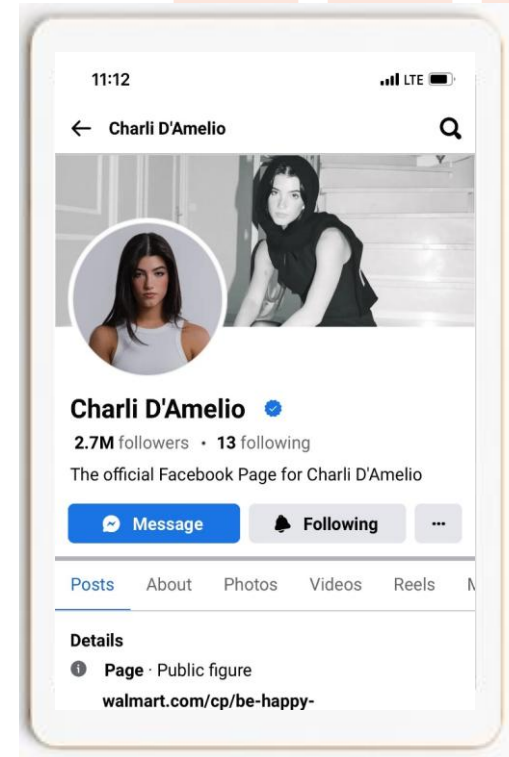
11:12

LTE

← Charli D'Amelio

Charli D'Amelio

2.7M followers · 13 following

The official Facebook Page for Charli D'Amelio

Message

Following

···

Posts About Photos Videos Reels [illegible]

Details

Page · Public figure

walmart.com/cp/be-happy-